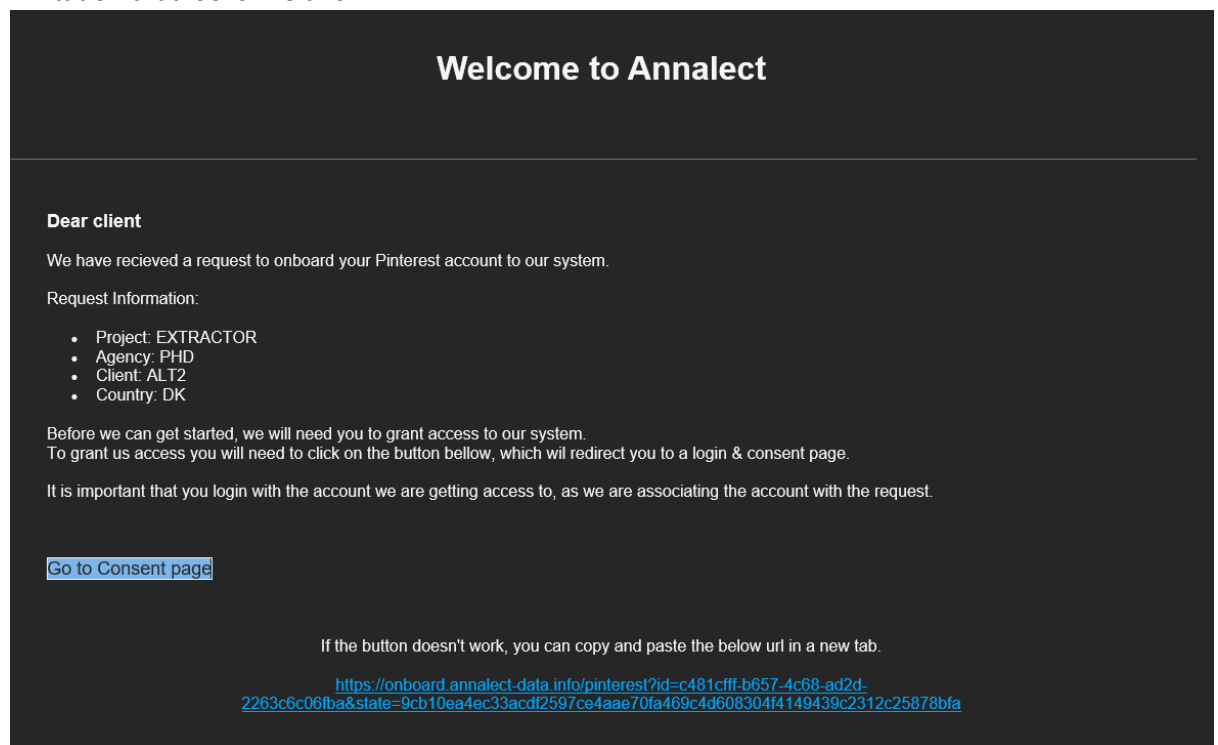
Welcome to Annalect

Dear client

We have recieved a request to onboard your Pinterest account to our system.

Request Information:

- Project: EXTRACTOR
- Agency: PHD
- Client: ALT2
- Country: DK

Before we can get started, we will need you to grant access to our system.
To grant us access you will need to click on the button bellow, which wil redirect you to a login & consent page.

It is important that you login with the account we are getting access to, as we are associating the account with the request.

Go to Consent page

If the button doesn't work, you can copy and paste the below url in a new tab.

https://onboard.annalect-data.info/pinterest?id=c481cfff-b657-4c68-ad2d-2263c6c06fba&state=9cb10ea4ec33acdf2597ce4aae70fa469c4d608304f4149439c2312c25878bfa